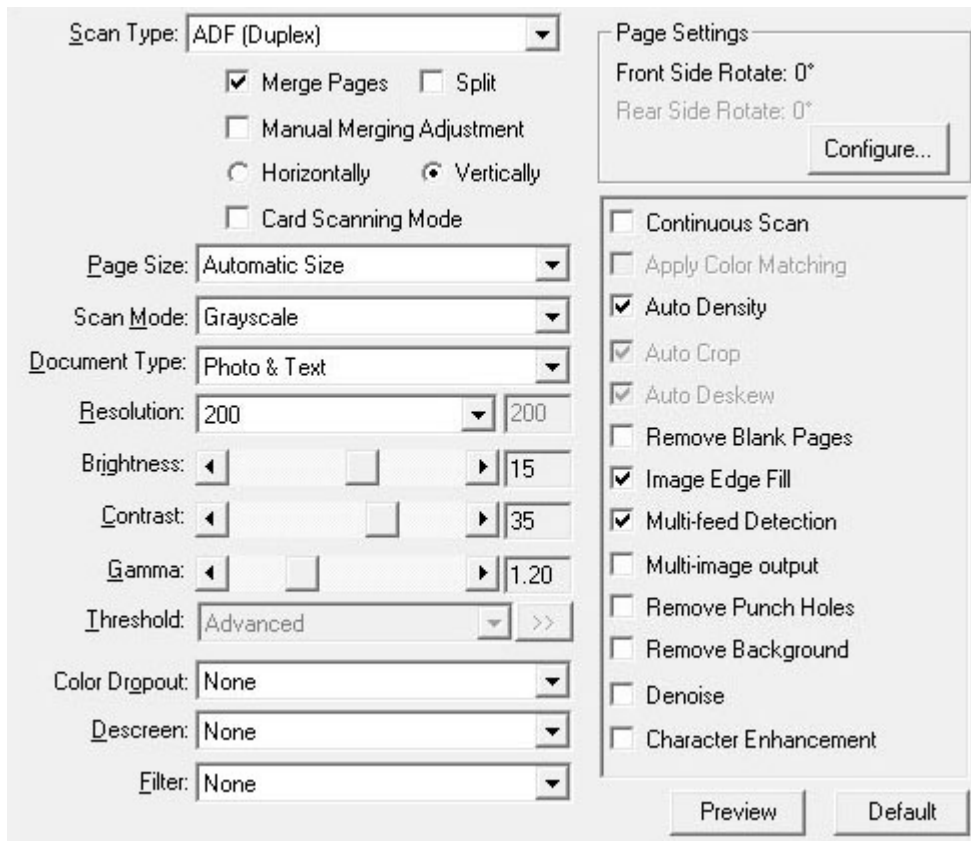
Scan Type: ADF (Duplex)

Merge Pages
Split
Manual Merging Adjustment
Horizontally
Vertically
Card Scanning Mode

Page Size: Automatic Size
Scan Mode: Grayscale
Document Type: Photo & Text
Resolution: 200 200
Brightness: 15
Contrast: 35
Gamma: 1.20
Threshold: Advanced >>
Color Dropout: None
Descreen: None
Filter: None

Page Settings
Front Side Rotate: 0°
Rear Side Rotate: 0°
Configure...

Continuous Scan
Apply Color Matching
Auto Density
Auto Crop
Auto Deskew
Remove Blank Pages
Image Edge Fill
Multi-feed Detection
Multi-image output
Remove Punch Holes
Remove Background
Denoise
Character Enhancement

Preview
Default